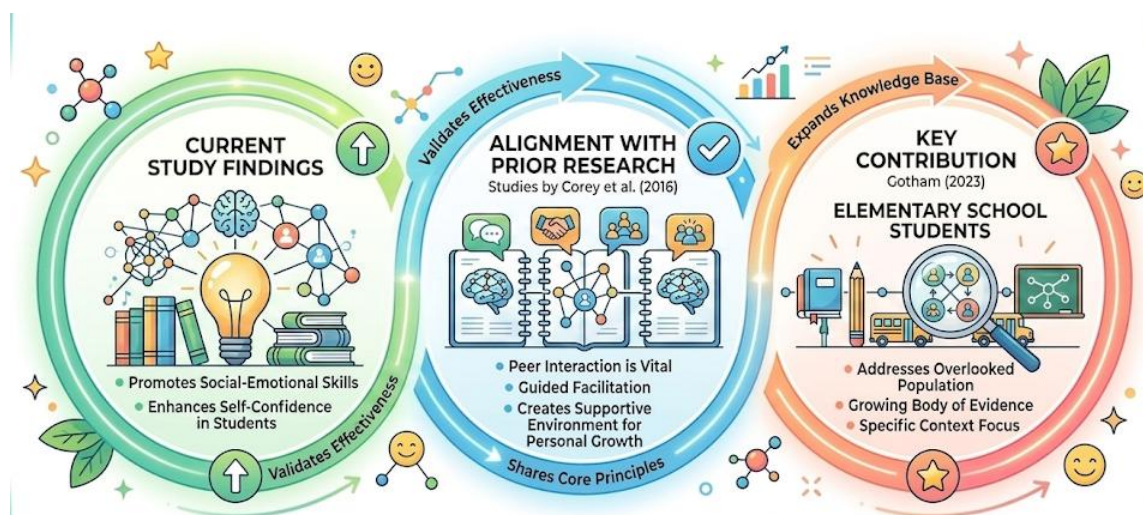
CURRENT STUDY FINDINGS

Promotes Social-Emotional Skills
Enhances Self-Confidence in Students

Validates Effectiveness

Validates Effectiveness

ALIGNMENT WITH PRIOR RESEARCH
Studies by Corey et al. (2016)

Peer Interaction is Vital
Guided Facilitation
Creates Supportive Environment for Personal Growth

Shares Core Principles

Expands Knowledge Base

KEY CONTRIBUTION
Gotham (2023)

ELEMENTARY SCHOOL STUDENTS

Addresses Overlooked Population
Growing Body of Evidence
Specific Context Focus